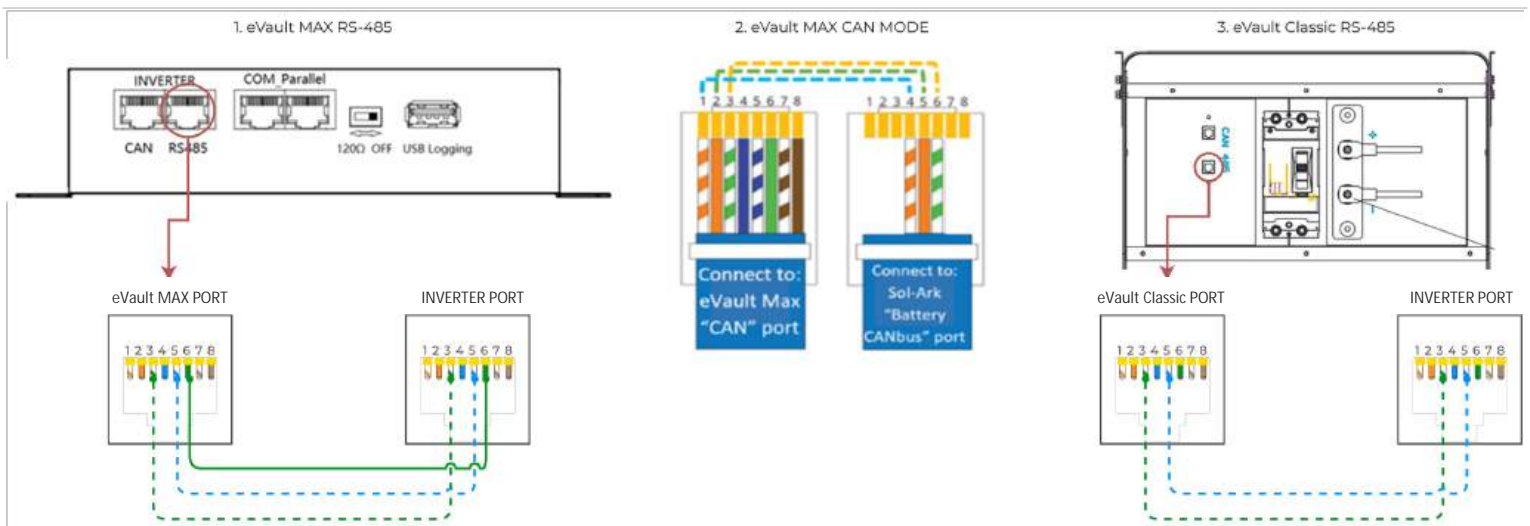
1. eVault MAX RS-485

INVERTER COM_Parallel

CAN RS485 120Ω OFF USB Logging

eVault MAX PORT

1 2 3 4 5 6 7 8

INVERTER PORT

1 2 3 4 5 6 7 8

2. eVault MAX CAN MODE

1 2 3 4 5 6 7 8

1 2 3 4 5 6 7 8

Connect to: eVault Max "CAN" port

Connect to: Sol-Ark "Battery CANbus" port

3. eVault Classic RS-485

CAN 485

eVault Classic PORT

1 2 3 4 5 6 7 8

INVERTER PORT

1 2 3 4 5 6 7 8